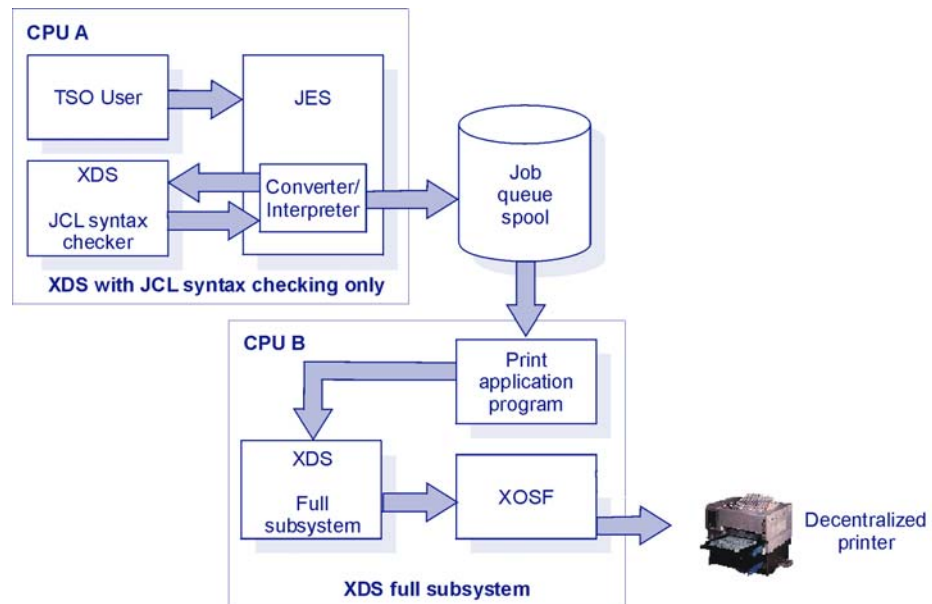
CPU A

TSO User

JES

XDS

JCL syntax checker

Converter/ Interpreter

Job queue spool

XDS with JCL syntax checking only

CPU B

Print application program

XDS

Full subsystem

XOSF

Decentralized printer

XDS full subsystem